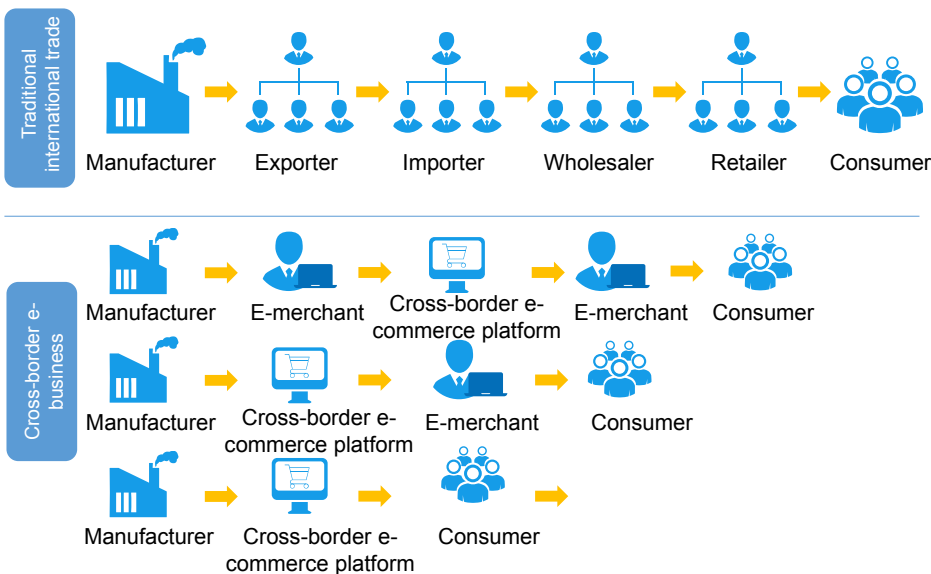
Traditional international trade

Manufacturer
Exporter
Importer
Wholesaler
Retailer
Consumer

Cross-border e-business

Manufacturer
E-merchant
Cross-border e-commerce platform
E-merchant
Consumer

Manufacturer
Cross-border e-commerce platform
E-merchant
Consumer

Manufacturer
Cross-border e-commerce platform
Consumer